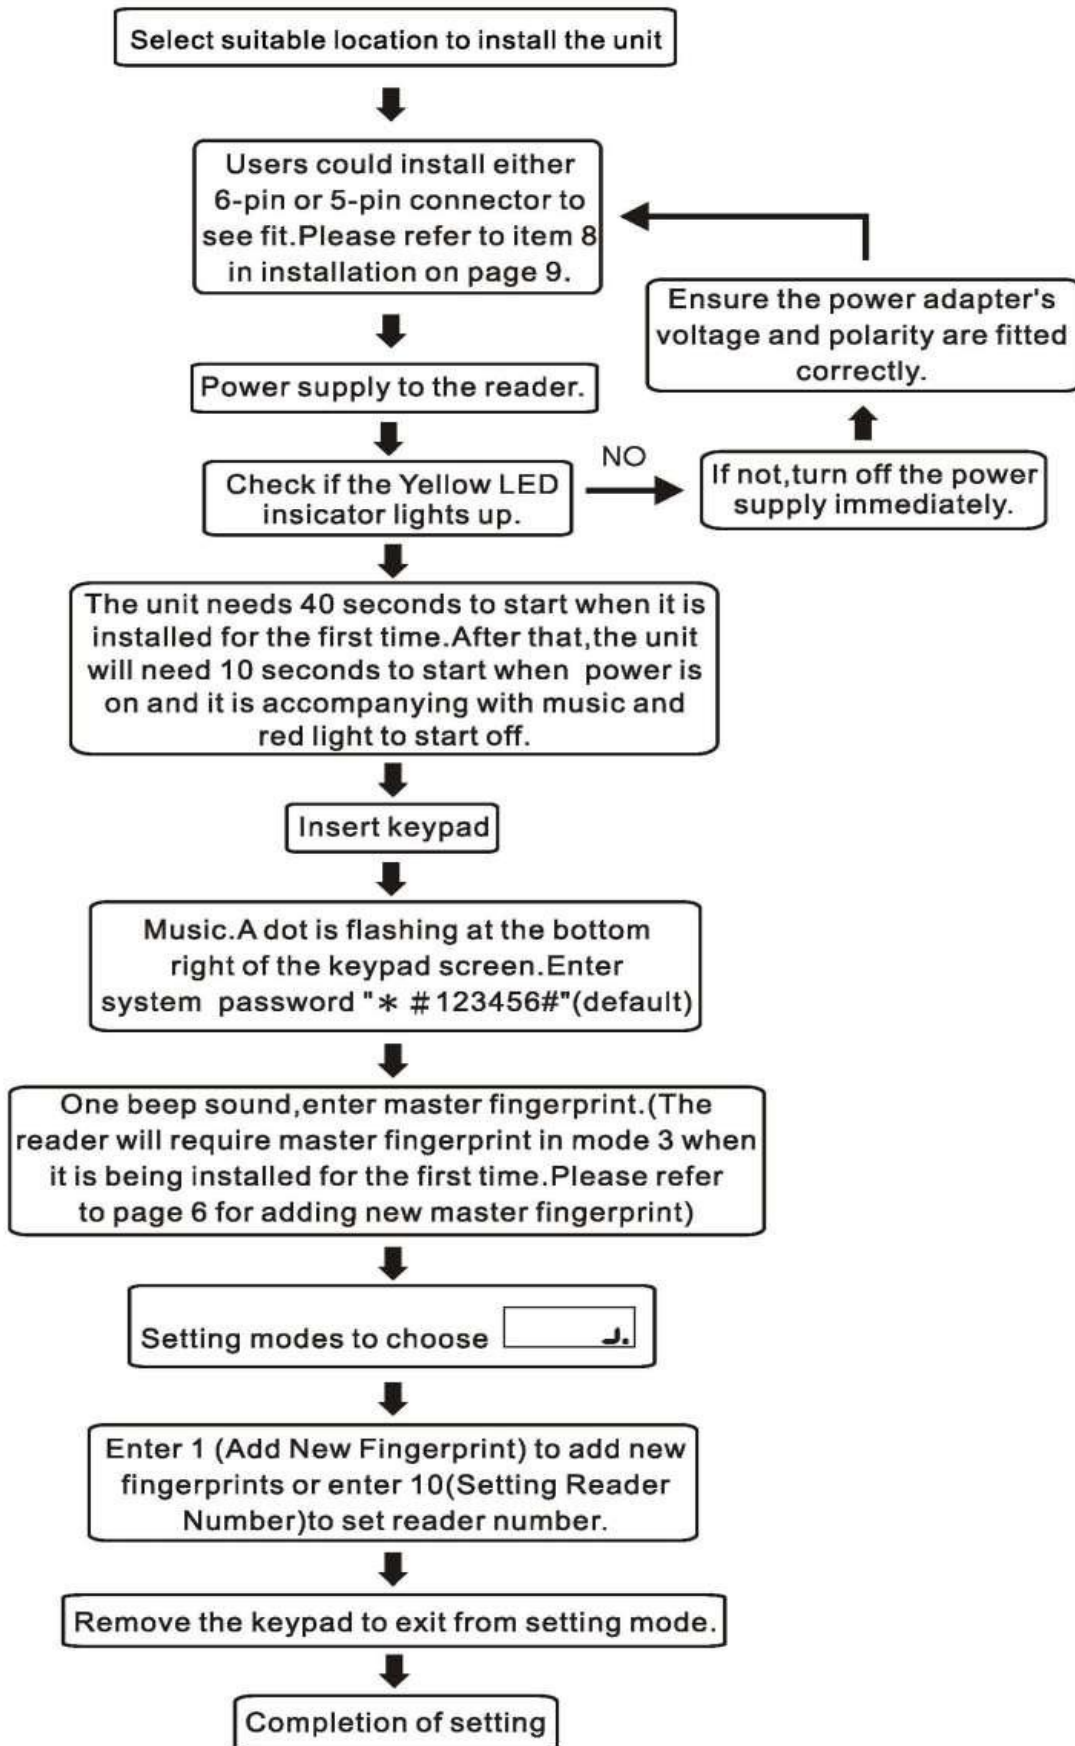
Select suitable location to install the unit

Users could install either 6-pin or 5-pin connector to see fit.Please refer to item 8 in installation on page 9.

Ensure the power adapter's voltage and polarity are fitted correctly.

Power supply to the reader.

Check if the Yellow LED insicator lights up.

NO

If not,turn off the power supply immediately.

The unit needs 40 seconds to start when it is installed for the first time.After that,the unit will need 10 seconds to start when power is on and it is accompanying with music and red light to start off.

Insert keypad

Music.A dot is flashing at the bottom right of the keypad screen.Enter system password "$*$ #123456#"(default)

One beep sound,enter master fingerprint.(The reader will require master fingerprint in mode 3 when it is being installed for the first time.Please refer to page 6 for adding new master fingerprint)

Setting modes to choose

Enter 1 (Add New Fingerprint) to add new fingerprints or enter 10(Setting Reader Number)to set reader number.

Remove the keypad to exit from setting mode.

Completion of setting